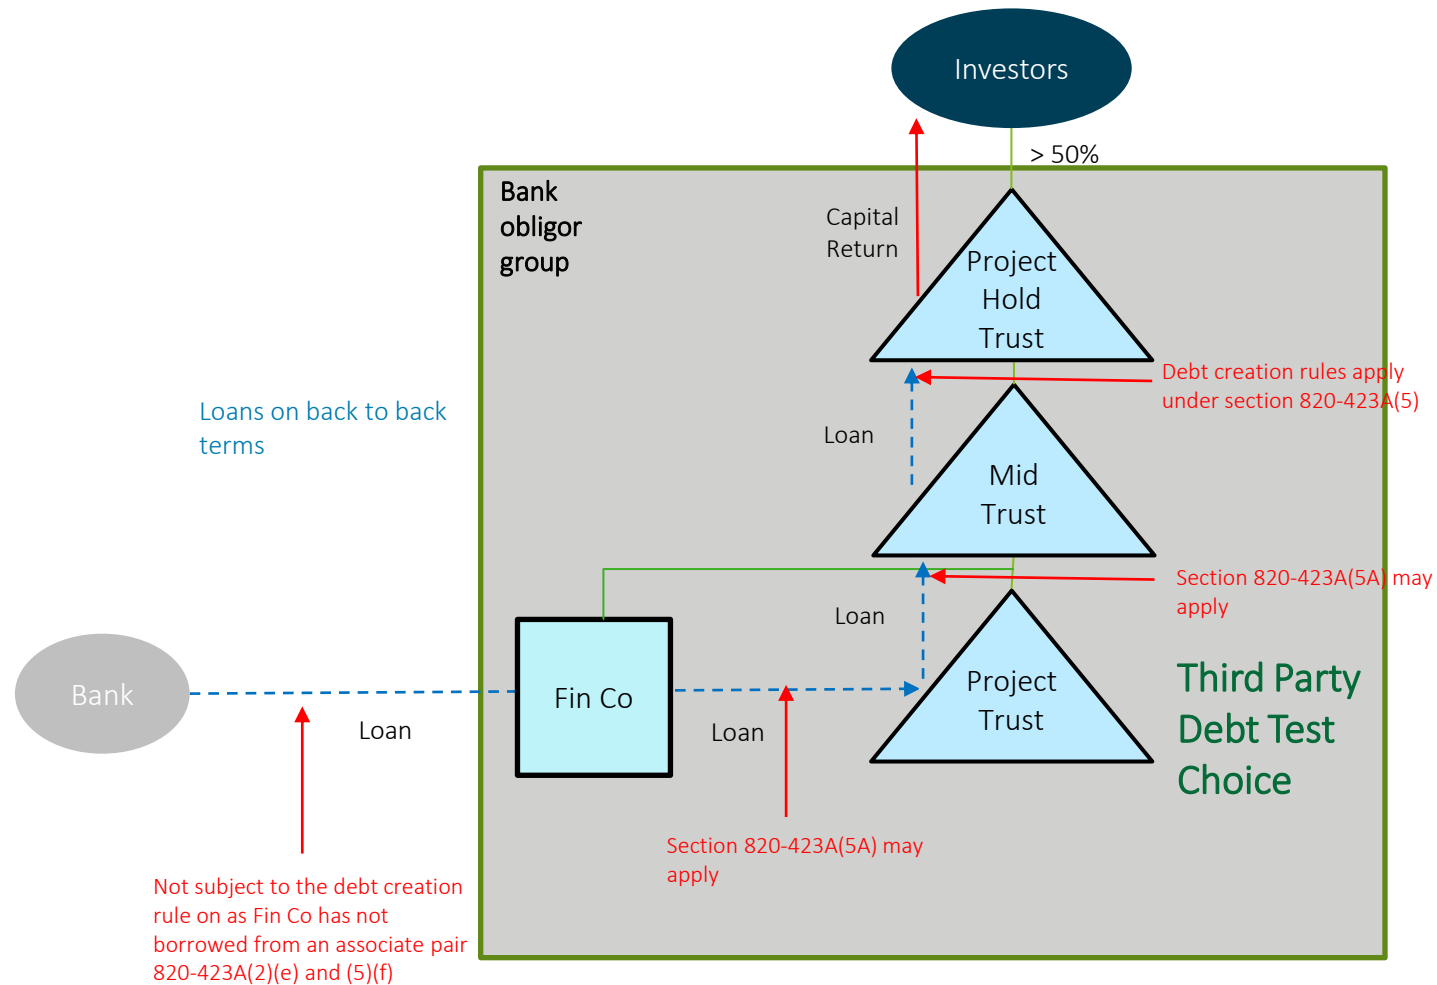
Investors

> 50%

Bank obligor group

Capital Return

Project Hold Trust

Debt creation rules apply under section 820-423A(5)

Loans on back to back terms

Loan

Mid Trust

Section 820-423A(5A) may apply

Loan

Project Trust

Third Party Debt Test Choice

Bank

Loan

Fin Co

Loan

Section 820-423A(5A) may apply

Not subject to the debt creation rule on as Fin Co has not borrowed from an associate pair 820-423A(2)(e) and (5)(f)